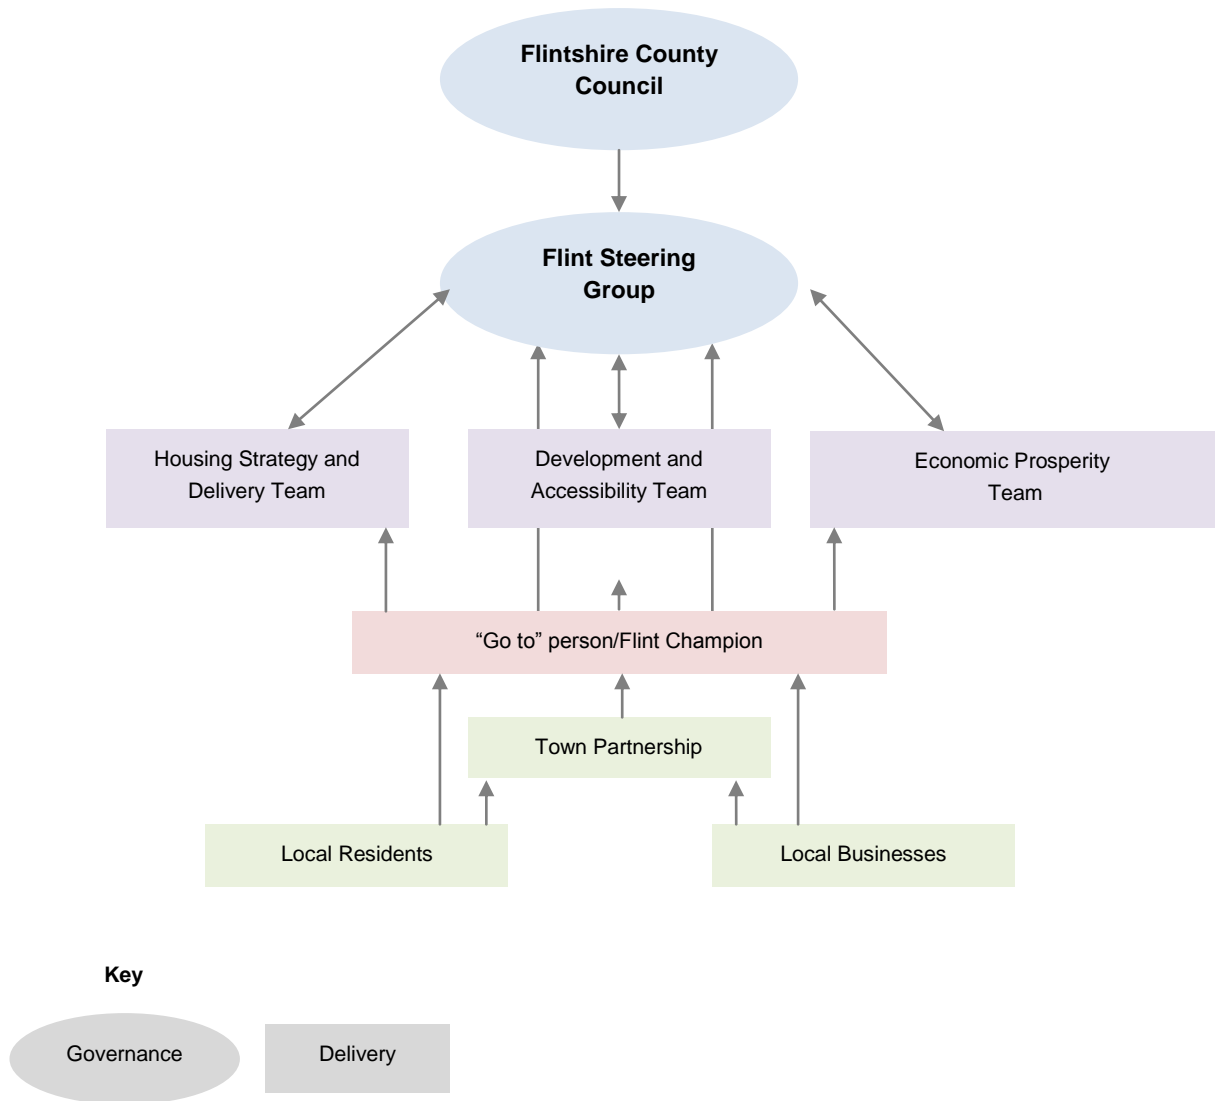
**Flintshire County Council**

**Flint Steering Group**

Housing Strategy and Delivery Team

Development and Accessibility Team

Economic Prosperity Team

“Go to” person/Flint Champion

Town Partnership

Local Residents

Local Businesses

**Key**

Governance

Delivery